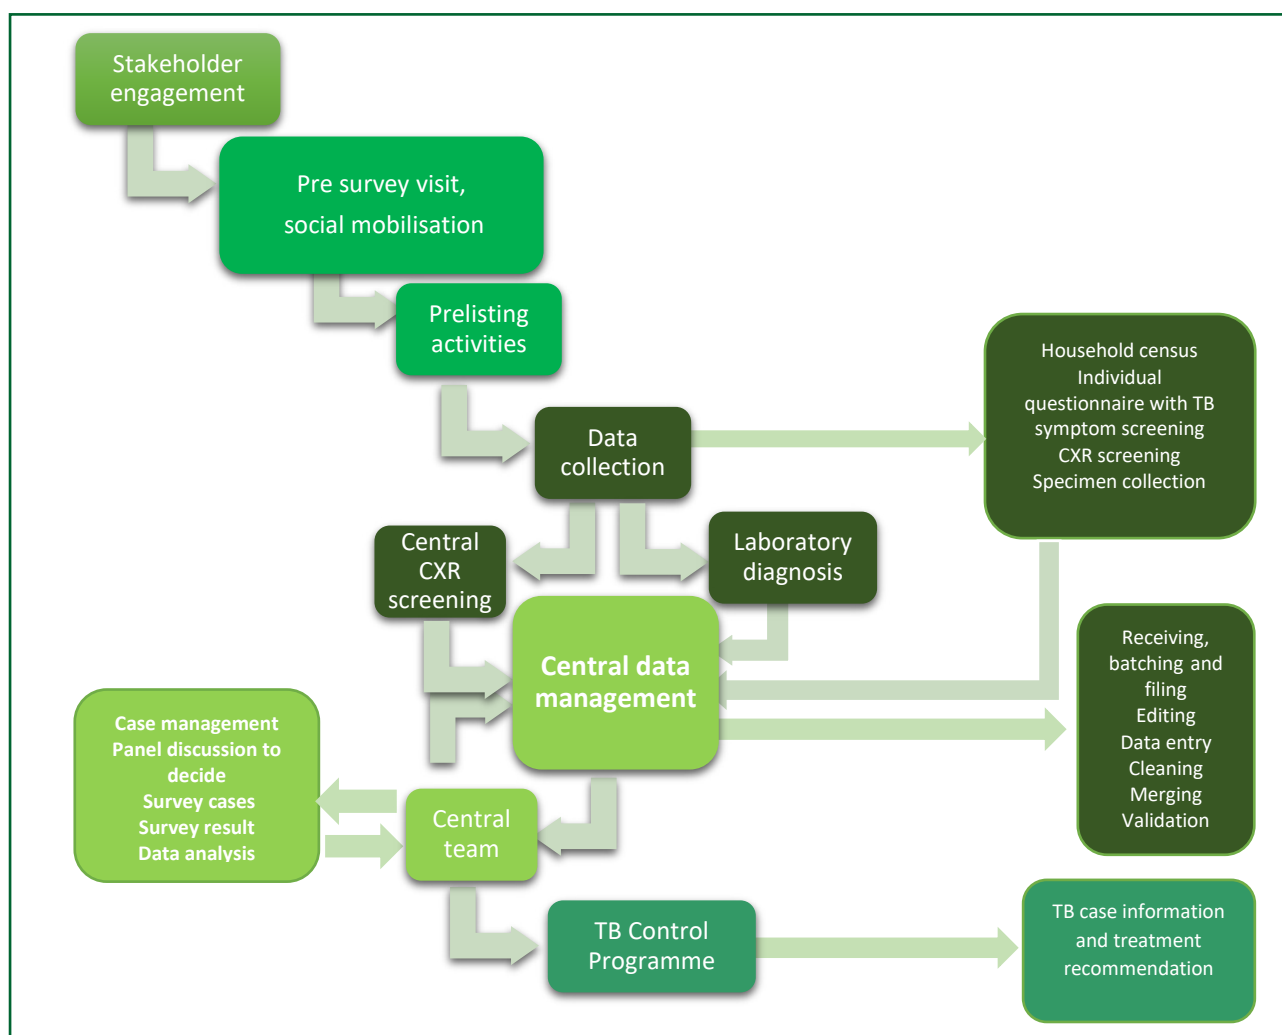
Stakeholder engagement

Pre survey visit, social mobilisation

Prelisting activities

Data collection

Household census
Individual questionnaire with TB symptom screening
CXR screening
Specimen collection

Central CXR screening

Laboratory diagnosis

Central data management

Receiving, batching and filing
Editing
Data entry
Cleaning
Merging
Validation

Case management
Panel discussion to decide
Survey cases
Survey result
Data analysis

Central team

TB Control Programme

TB case information and treatment recommendation